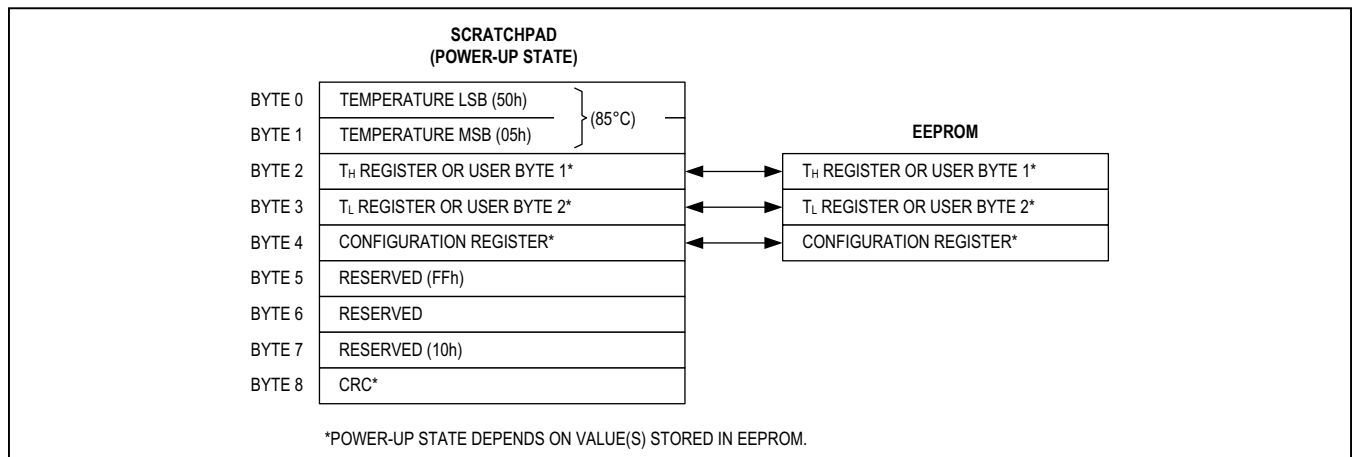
SCRATCHPAD
(POWER-UP STATE)

BYTE 0 TEMPERATURE LSB (50h)
BYTE 1 TEMPERATURE MSB (05h)
(85°C)

EEPROM

BYTE 2 $T_H$ REGISTER OR USER BYTE 1* $T_H$ REGISTER OR USER BYTE 1*
BYTE 3 $T_L$ REGISTER OR USER BYTE 2* $T_L$ REGISTER OR USER BYTE 2*
BYTE 4 CONFIGURATION REGISTER* CONFIGURATION REGISTER*
BYTE 5 RESERVED (FFh)
BYTE 6 RESERVED
BYTE 7 RESERVED (10h)
BYTE 8 CRC*

*POWER-UP STATE DEPENDS ON VALUE(S) STORED IN EEPROM.